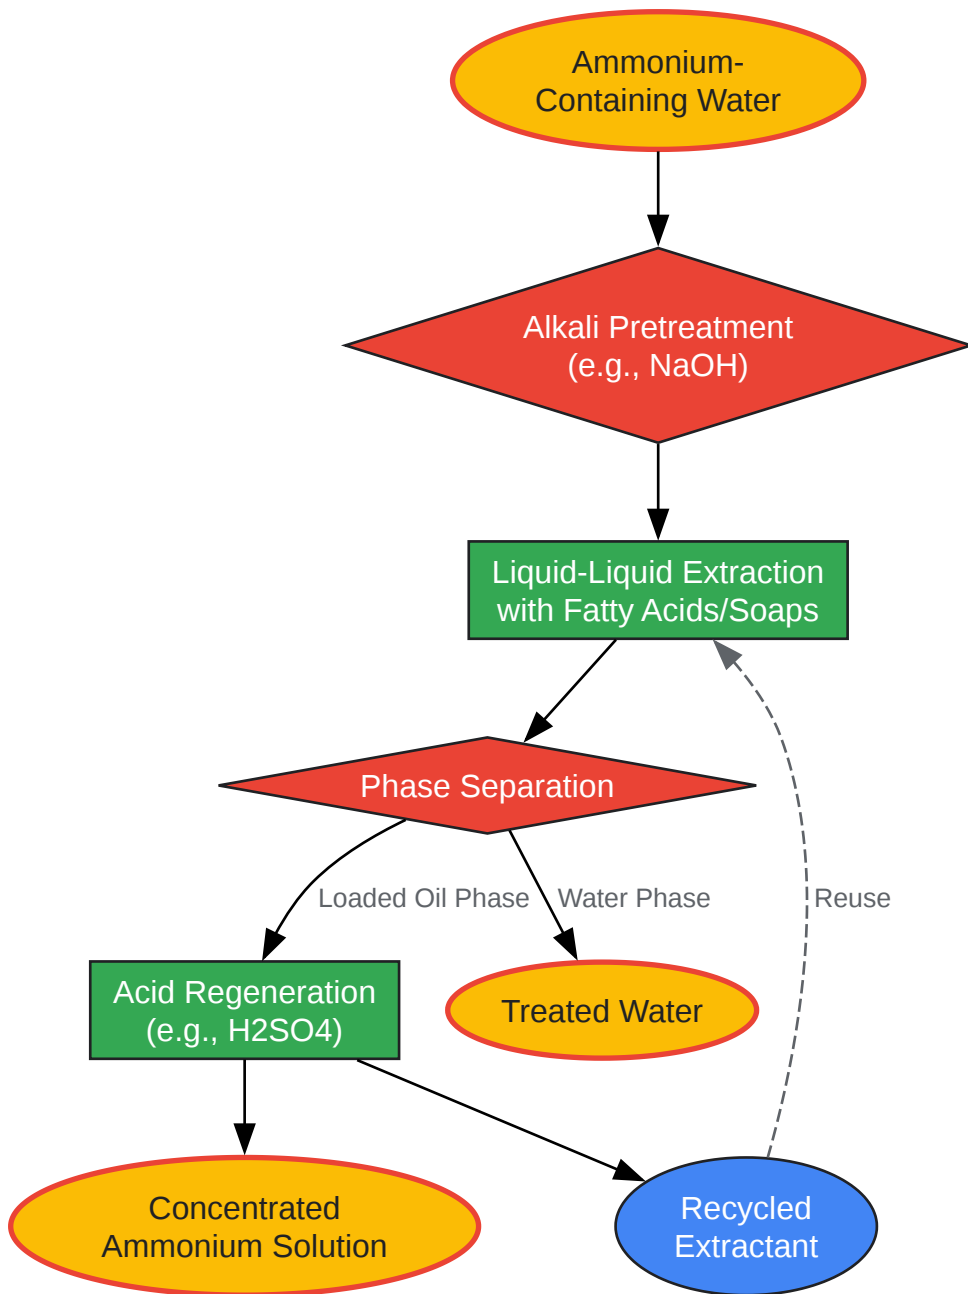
Ammonium-Containing Water

Alkali Pretreatment (e.g., NaOH)

Liquid-Liquid Extraction with Fatty Acids/Soaps

Phase Separation

Loaded Oil Phase

Water Phase

Reuse

Acid Regeneration (e.g., H2SO4)

Treated Water

Concentrated Ammonium Solution

Recycled Extractant